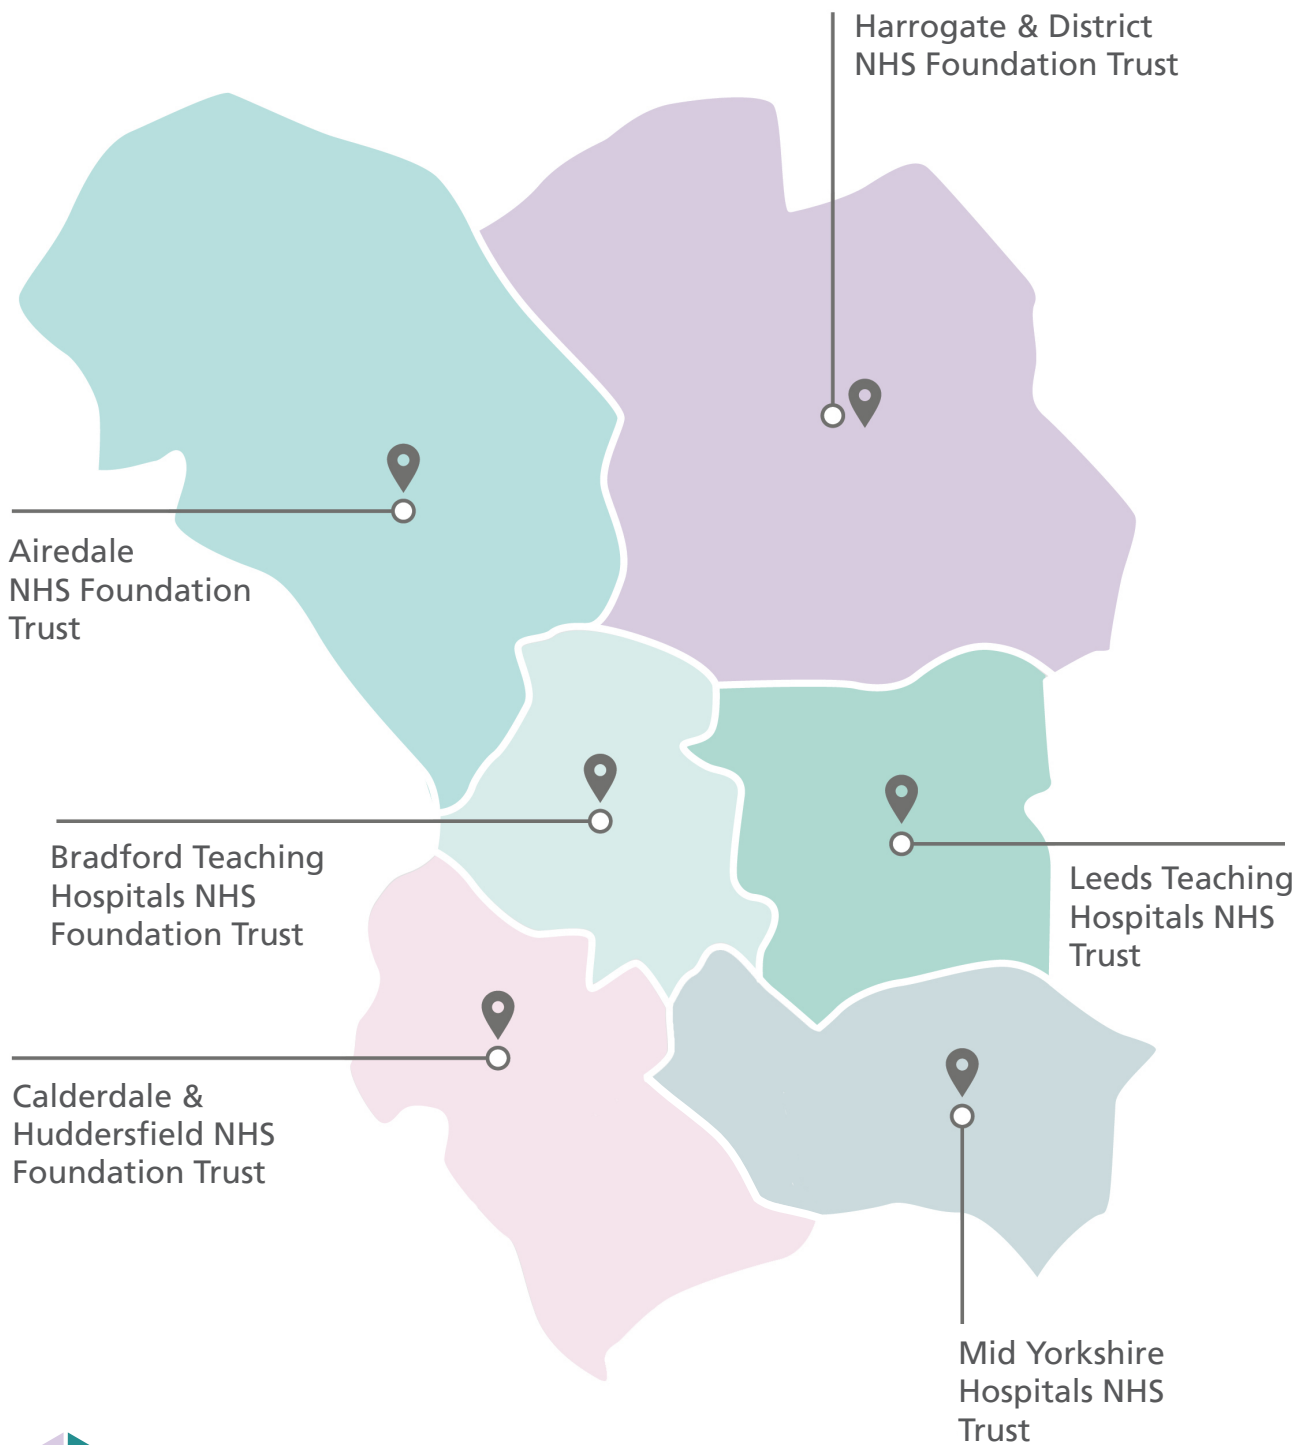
Harrogate & District NHS Foundation Trust

Airedale NHS Foundation Trust

Bradford Teaching Hospitals NHS Foundation Trust

Leeds Teaching Hospitals NHS Trust

Calderdale & Huddersfield NHS Foundation Trust

Mid Yorkshire Hospitals NHS Trust